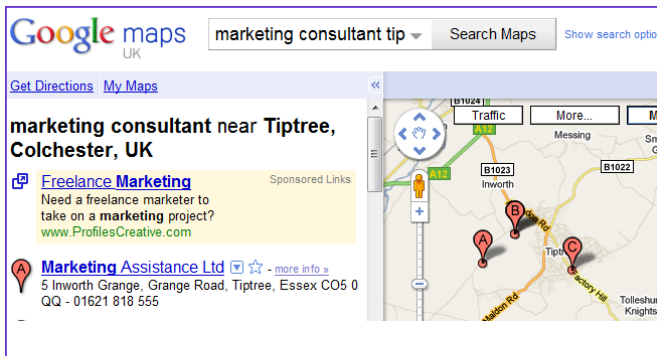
Google maps UK

marketing consultant tip

Search Maps

Show search optio

Get Directions My Maps

«

marketing consultant near Tiptree, Colchester, UK

Freelance Marketing

Sponsored Links

Need a freelance marketer to take on a marketing project?

www.ProfilesCreative.com

A

Marketing Assistance Ltd

more info »

5 Inworth Grange, Grange Road, Tiptree, Essex CO5 0QQ - 01621 818 555

Traffic

More...

B1024

A12

Messing

B1023

B1022

Inworth

A12

B

A

C

Tipt

Maldon Rd

Factory Hill

Tolleshu

Knights